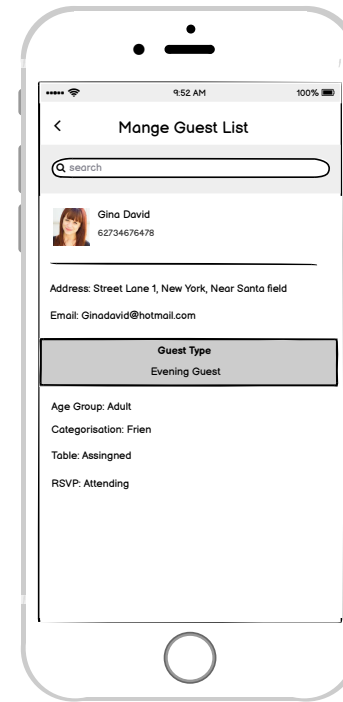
9:52 AM
100%

<
Mange Guest List

search

Gina David
62734676478

Address: Street Lane 1, New York, Near Santa field

Email: Ginadavid@hotmail.com

Guest Type
Evening Guest

Age Group: Adult

Categorisation: Frien

Table: Assingned

RSVP: Attending